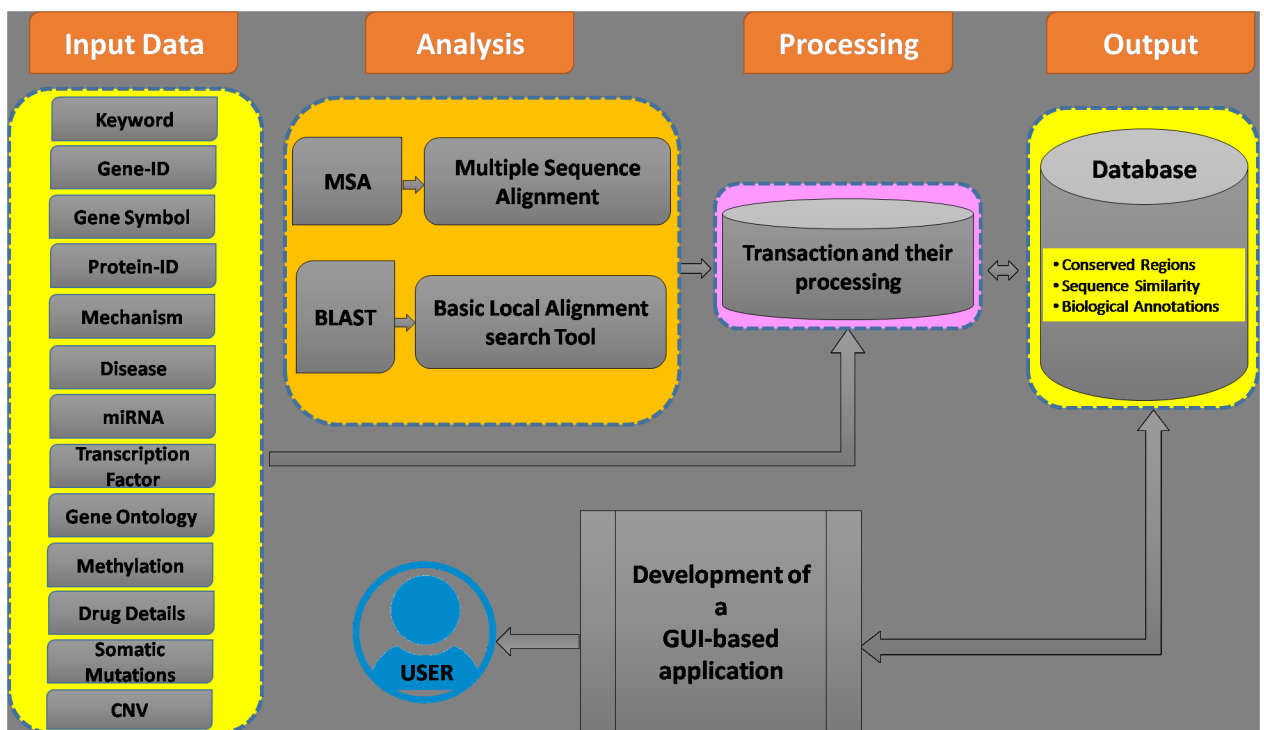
Input Data

Keyword

Gene-ID

Gene Symbol

Protein-ID

Mechanism

Disease

miRNA

Transcription Factor

Gene Ontology

Methylation

Drug Details

Somatic Mutations

CNV

Analysis

MSA

Multiple Sequence Alignment

BLAST

Basic Local Alignment search Tool

Processing

Transaction and their processing

Output

Database

• Conserved Regions
• Sequence Similarity
• Biological Annotations

Development of a GUI-based application

USER